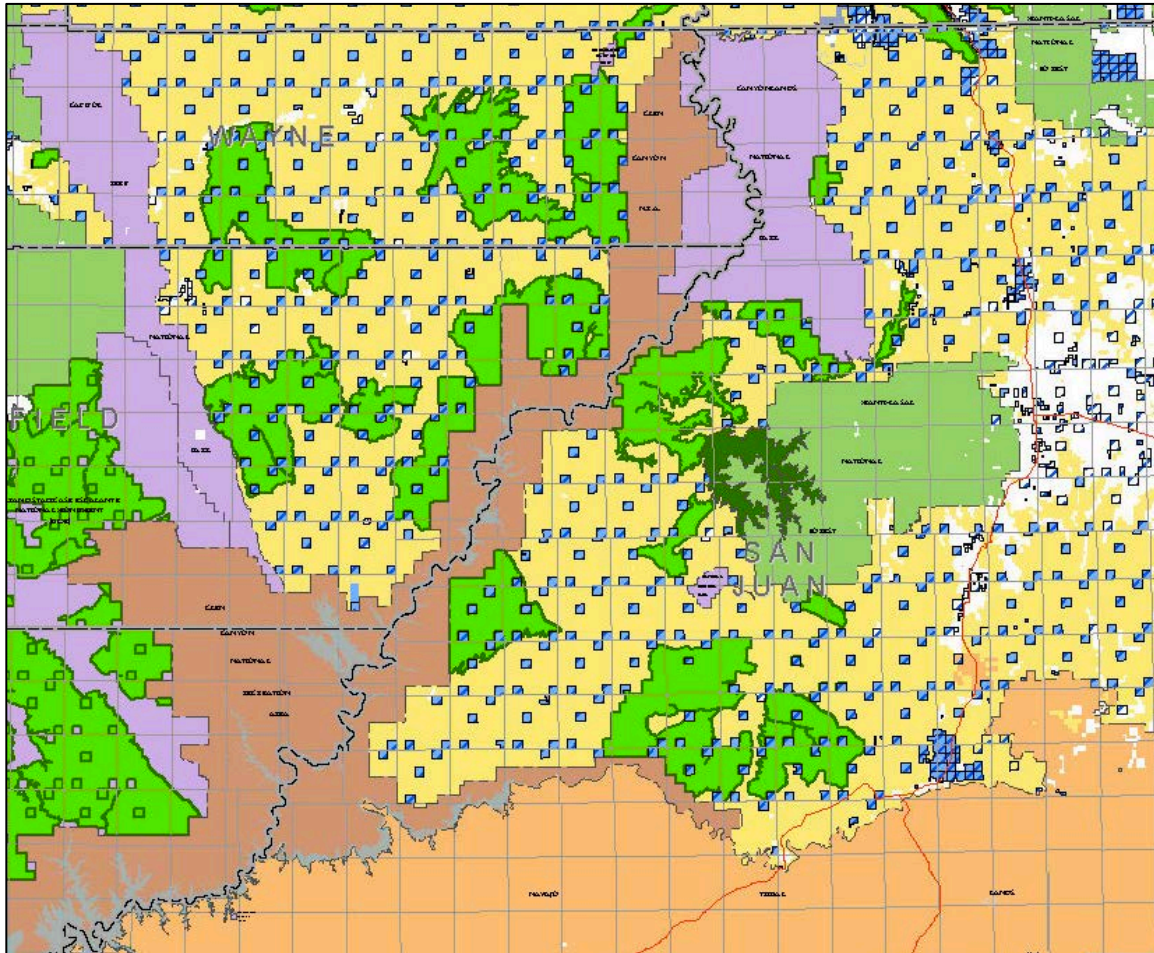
WAYNE

FIELD

SAN JUAN

CAPITOL

REEF

GLEN

CANYON

NRA

CANYONLANDS

NATIONAL

PARK

MANTI-LA SAL

NATIONAL

FOREST

NATIONAL

PARK

GRAND STAIRCASE ESCALANTE

NATIONAL MONUMENT

GLEN

CANYON

NATIONAL

RECREATION

AREA

MANTI-LA SAL

NATIONAL

FOREST

NAVAJO

TRIBAL

LANDS